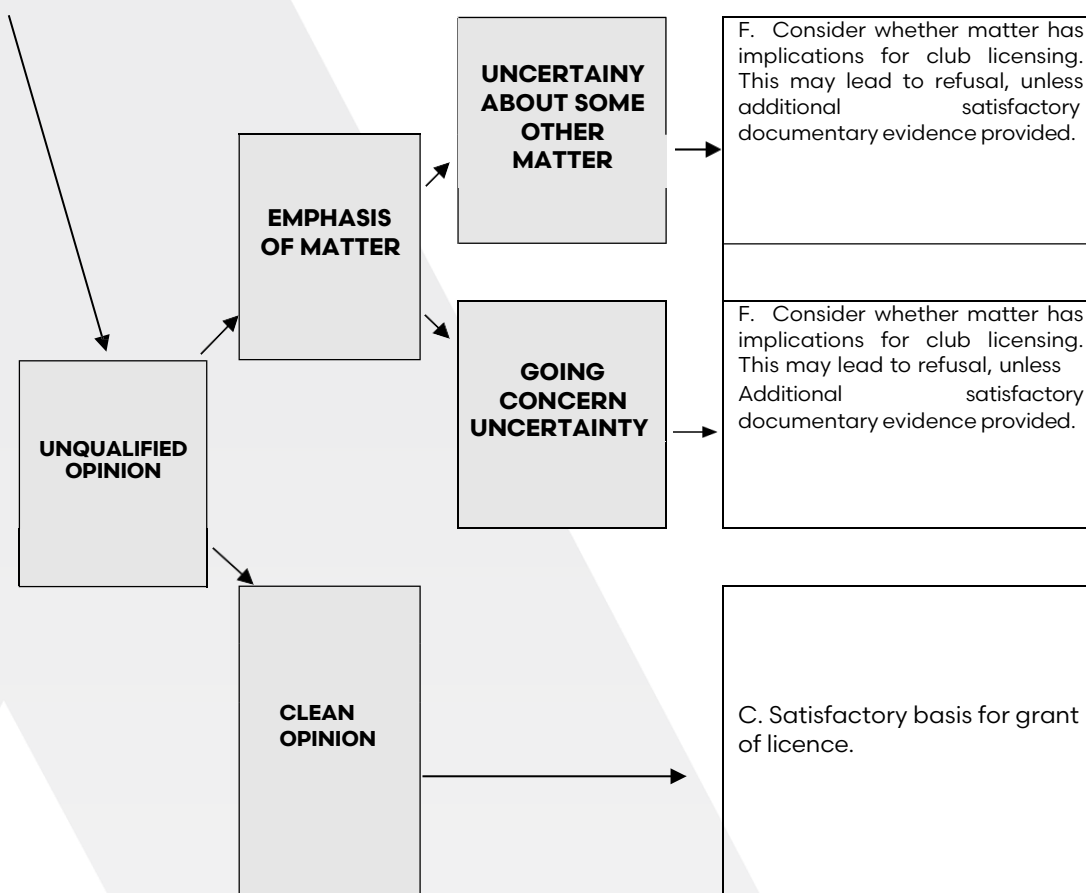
UNCERTAINY ABOUT SOME OTHER MATTER

F. Consider whether matter has implications for club licensing. This may lead to refusal, unless additional satisfactory documentary evidence provided.

EMPHASIS OF MATTER

GOING CONCERN UNCERTAINTY

F. Consider whether matter has implications for club licensing. This may lead to refusal, unless Additional satisfactory documentary evidence provided.

UNQUALIFIED OPINION

CLEAN OPINION

C. Satisfactory basis for grant of licence.